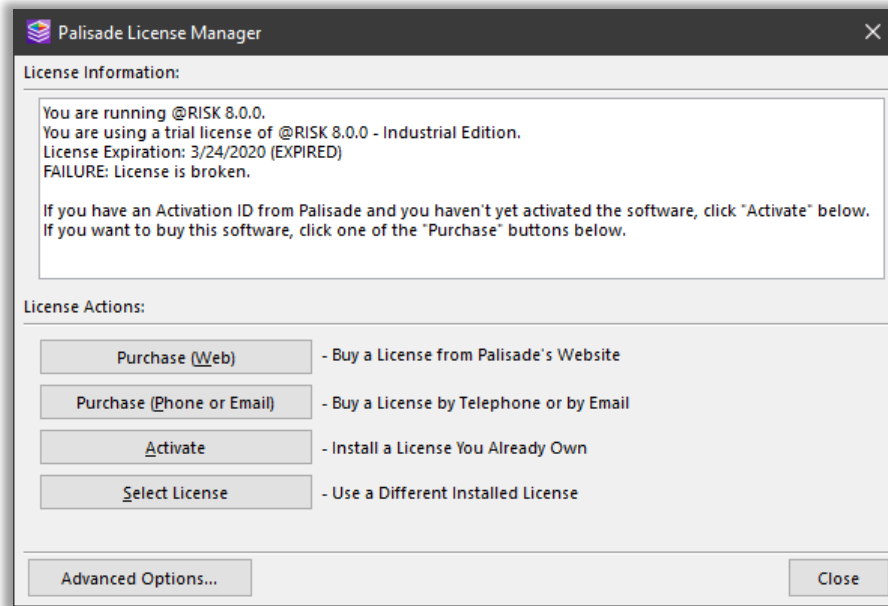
Palisade License Manager

License Information:

You are running @RISK 8.0.0.
You are using a trial license of @RISK 8.0.0 - Industrial Edition.
License Expiration: 3/24/2020 (EXPIRED)
FAILURE: License is broken.

If you have an Activation ID from Palisade and you haven't yet activated the software, click "Activate" below.
If you want to buy this software, click one of the "Purchase" buttons below.

License Actions:

Purchase (Web) - Buy a License from Palisade's Website

Purchase (Phone or Email) - Buy a License by Telephone or by Email

Activate - Install a License You Already Own

Select License - Use a Different Installed License

Advanced Options...

Close